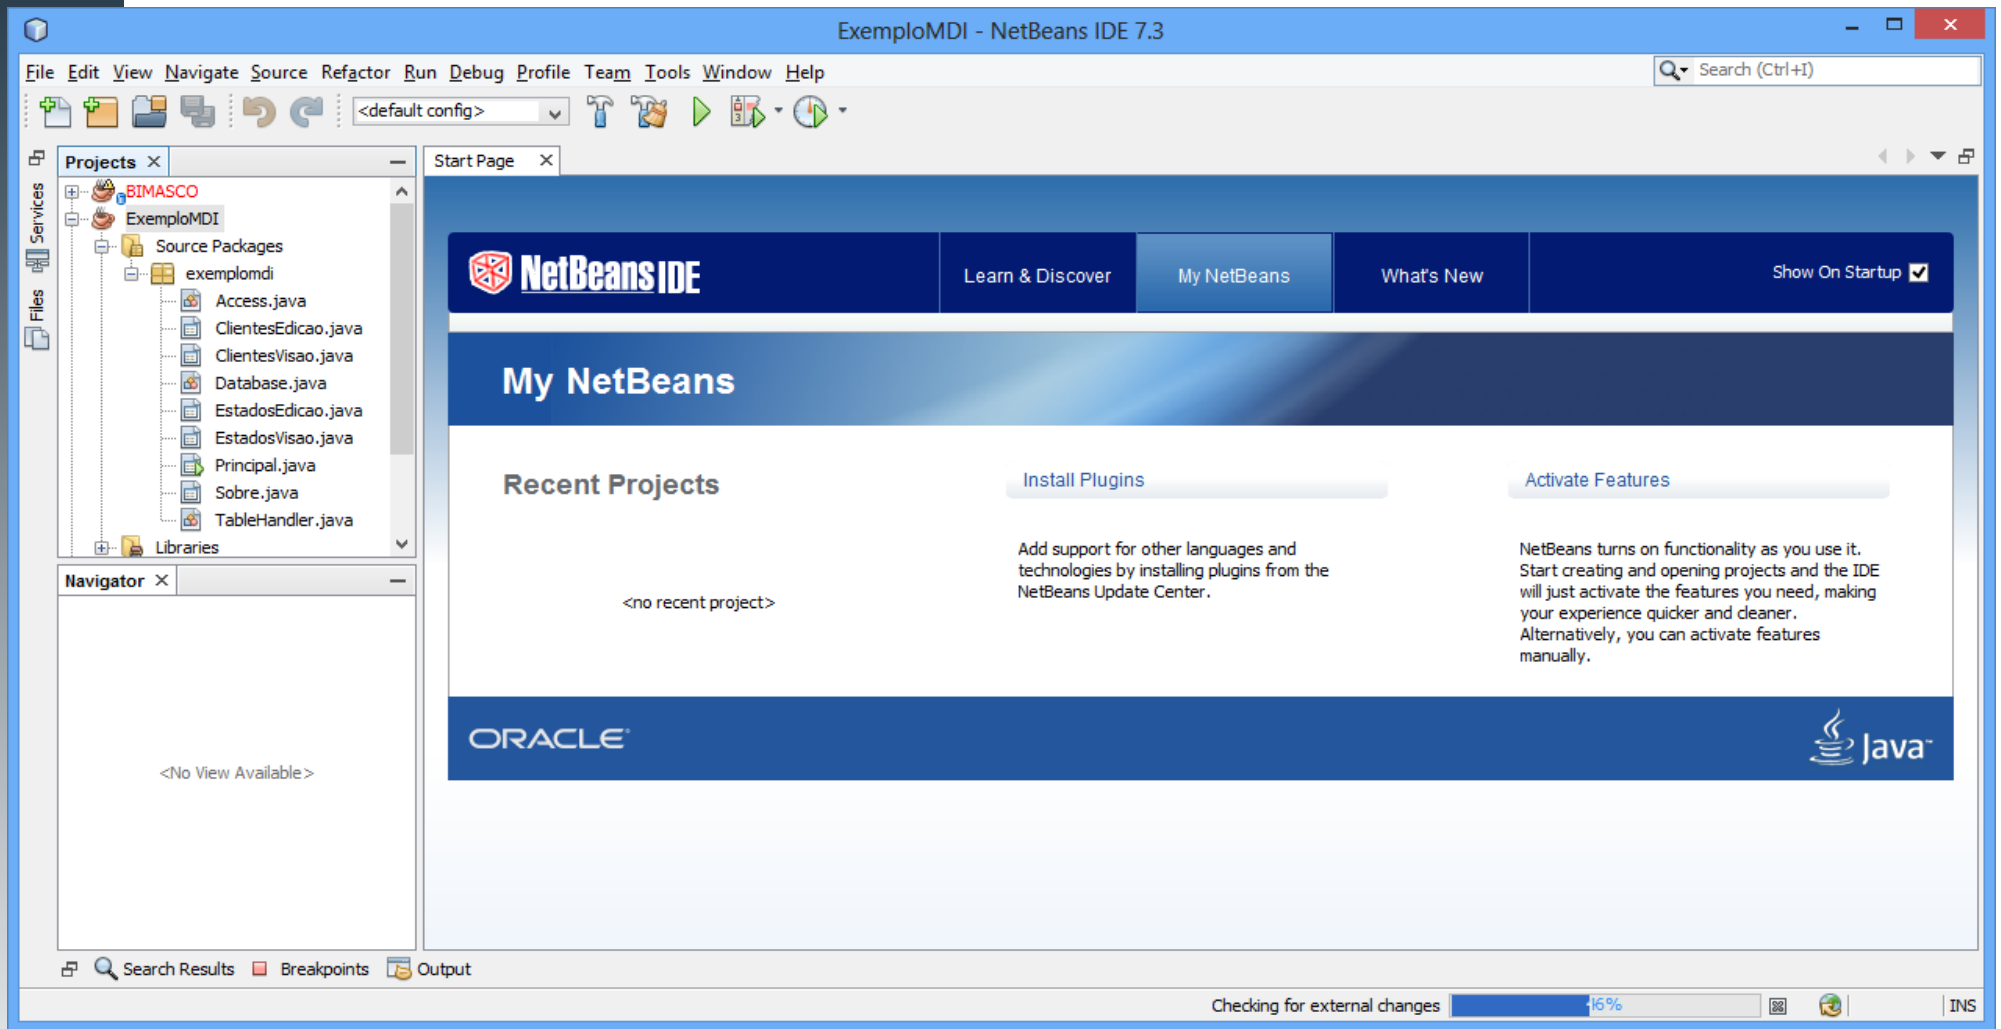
ExemploMDI - NetBeans IDE 7.3

File Edit View Navigate Source Refactor Run Debug Profile Team Tools Window Help

Search (Ctrl+I)

<default config>

Services Files

Projects ✕

BIMASCO
ExemploMDI
Source Packages
exemplomdi
Access.java
ClientesEdicao.java
ClientesVisao.java
Database.java
EstadosEdicao.java
EstadosVisao.java
Principal.java
Sobre.java
TableHandler.java
Libraries

Navigator ✕

<No View Available>

Start Page ✕

NetBeans IDE

Learn & Discover

My NetBeans

What's New

Show On Startup

My NetBeans

Recent Projects

<no recent project>

Install Plugins

Add support for other languages and technologies by installing plugins from the NetBeans Update Center.

Activate Features

NetBeans turns on functionality as you use it. Start creating and opening projects and the IDE will just activate the features you need, making your experience quicker and cleaner. Alternatively, you can activate features manually.

ORACLE

Java

Search Results Breakpoints Output

Checking for external changes 46%

INS